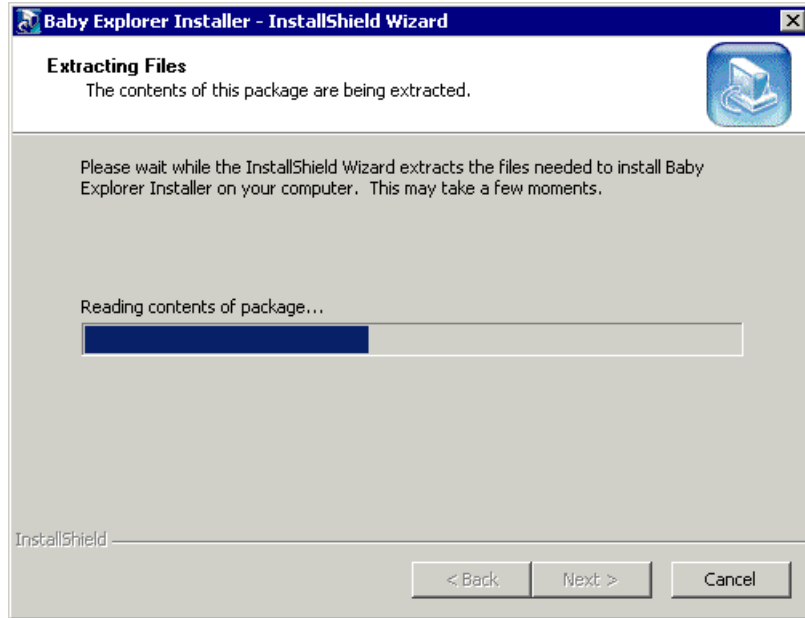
Baby Explorer Installer - InstallShield Wizard

Extracting Files
The contents of this package are being extracted.

Please wait while the InstallShield Wizard extracts the files needed to install Baby Explorer Installer on your computer. This may take a few moments.

Reading contents of package...

InstallShield

< Back
Next >
Cancel